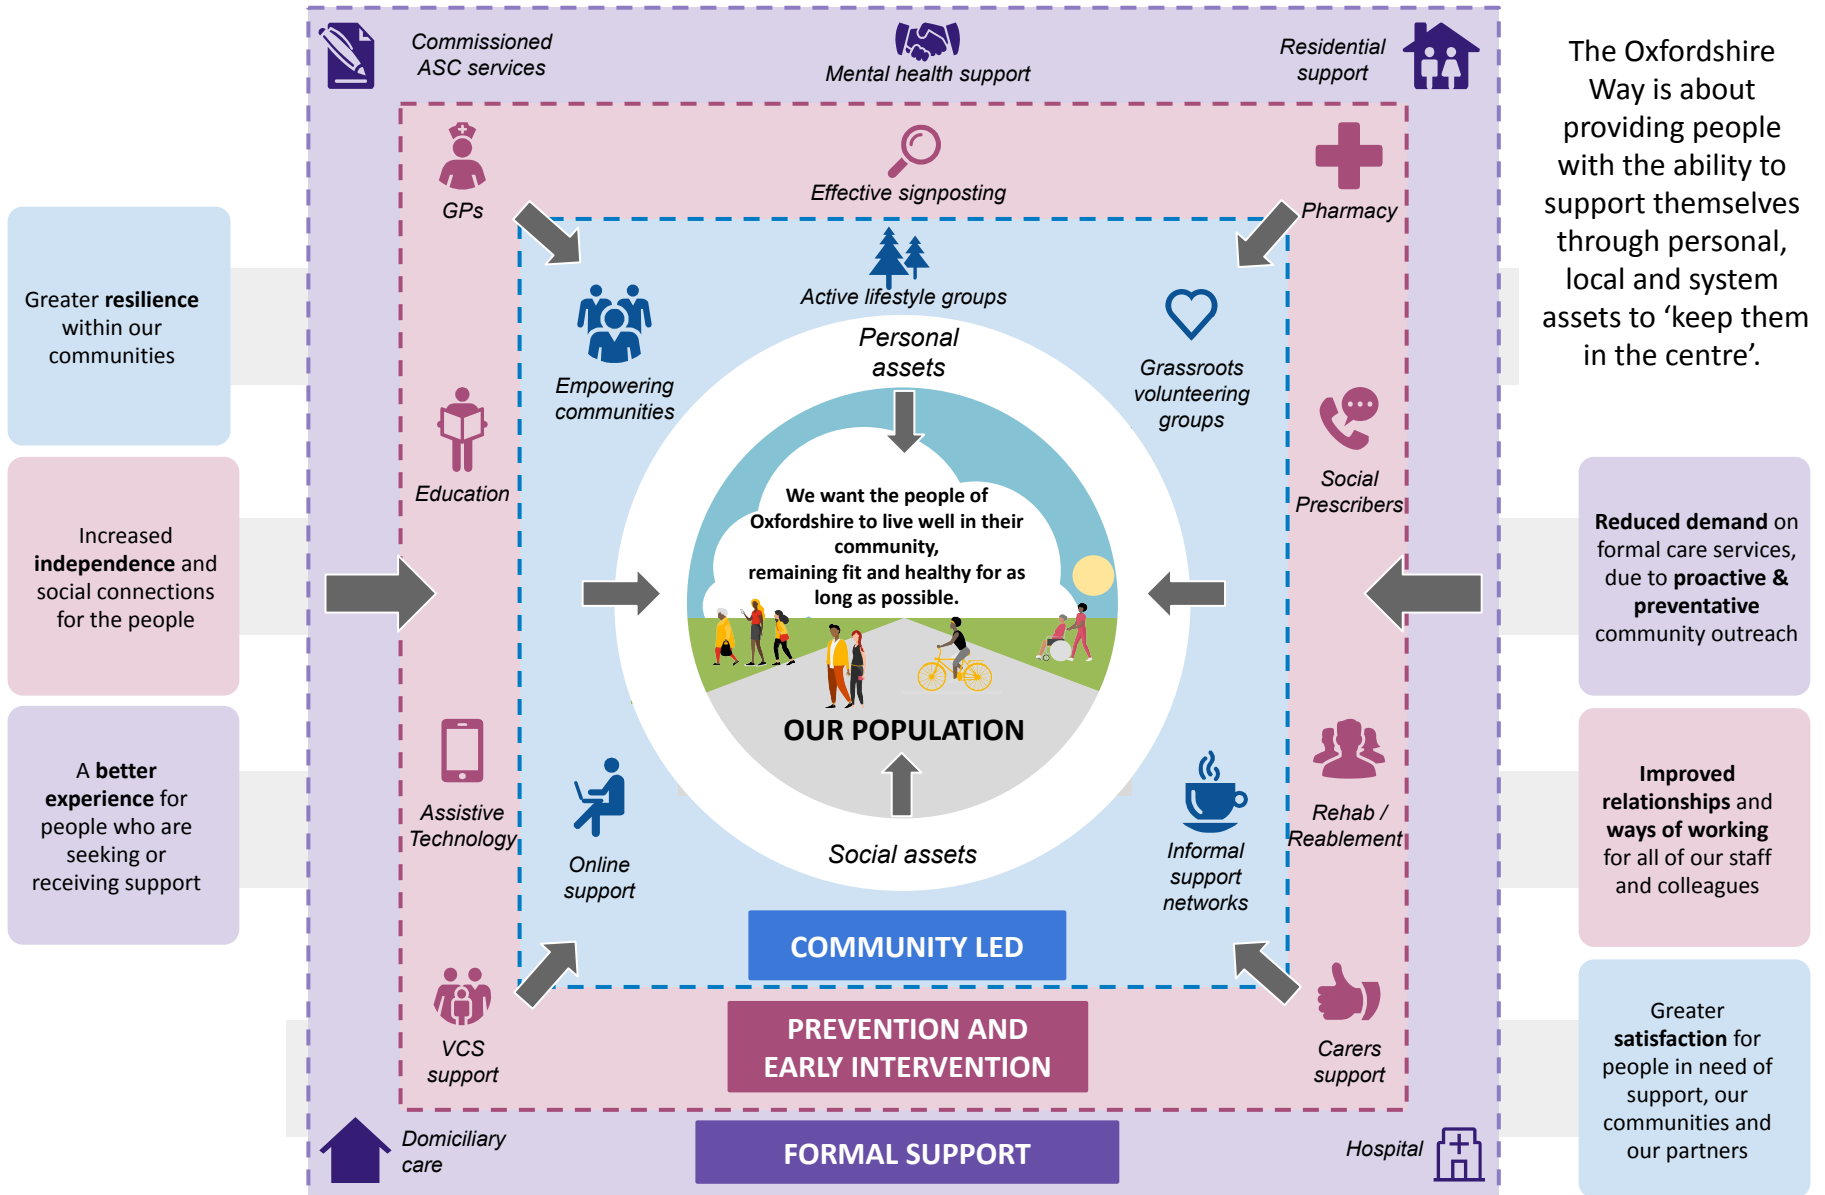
Commissioned ASC services

Mental health support

Residential support

The Oxfordshire Way is about providing people with the ability to support themselves through personal, local and system assets to ‘keep them in the centre’.

GPs

Effective signposting

Pharmacy

Greater **resilience** within our communities

Active lifestyle groups

Empowering communities

Personal assets

Grassroots volunteering groups

Education

Social Prescribers

Increased **independence** and social connections for the people

We want the people of Oxfordshire to live well in their community, remaining fit and healthy for as long as possible.

**Reduced demand** on formal care services, due to **proactive & preventative** community outreach

OUR POPULATION

A **better experience** for people who are seeking or receiving support

Assistive Technology

Online support

Social assets

Informal support networks

Rehab / Reablement

**Improved relationships** and **ways of working** for all of our staff and colleagues

COMMUNITY LED

VCS support

PREVENTION AND EARLY INTERVENTION

Carers support

Greater **satisfaction** for people in need of support, our communities and our partners

Domiciliary care

FORMAL SUPPORT

Hospital